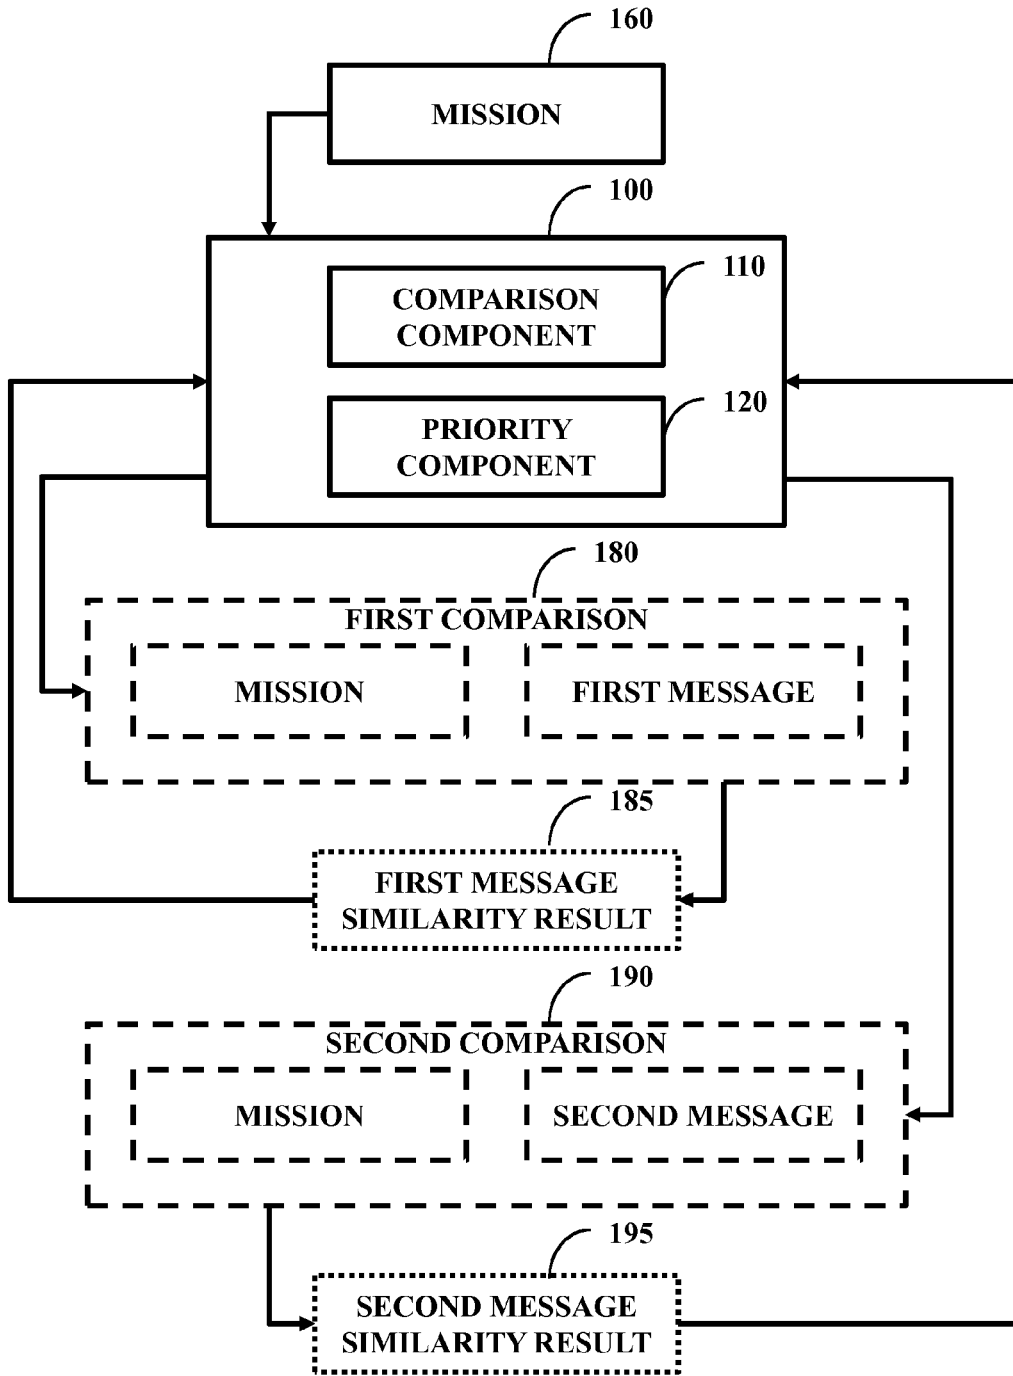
160

MISSION

100

COMPARISON COMPONENT

110

PRIORITY COMPONENT

120

180

FIRST COMPARISON

MISSION

FIRST MESSAGE

185

FIRST MESSAGE SIMILARITY RESULT

190

SECOND COMPARISON

MISSION

SECOND MESSAGE

195

SECOND MESSAGE SIMILARITY RESULT